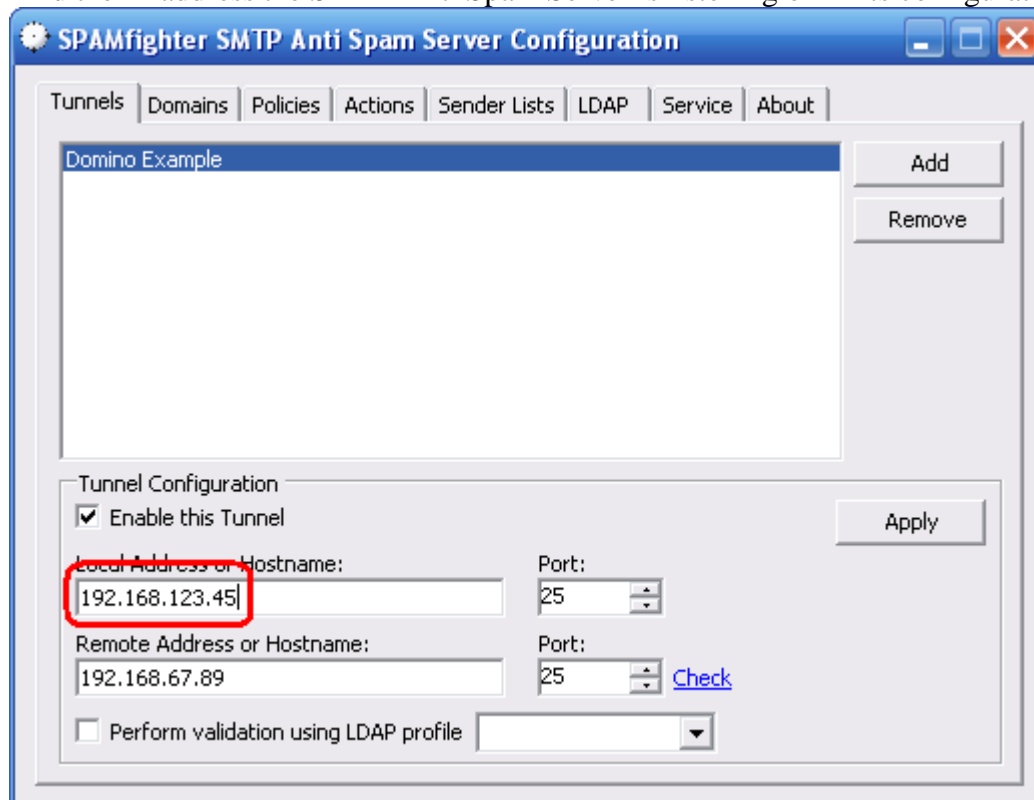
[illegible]

SPAMfighter SMTP Anti Spam Server Configuration

Tunnels | Domains | Policies | Actions | Sender Lists | LDAP | Service | About

Domino Example

Add

Remove

Tunnel Configuration

Enable this Tunnel

Apply

Local Address or Hostname:

192.168.123.45

Port:

25

Remote Address or Hostname:

192.168.67.89

Port:

25

Check

Perform validation using LDAP profile